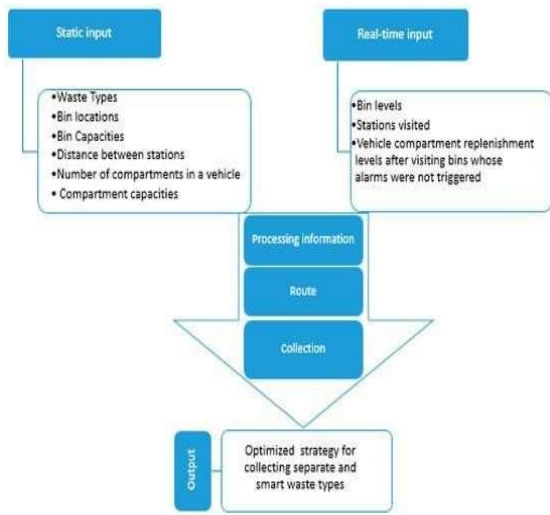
Static input

•Waste Types
•Bin locations
•Bin Capacities
•Distance between stations
•Number of compartments in a vehicle
• Compartment capacities

Real-time input

•Bin levels
•Stations visited
•Vehicle compartment replenishment levels after visiting bins whose alarms were not triggered

Processing information

Route

Collection

Output

Optimized strategy for collecting separate and smart waste types